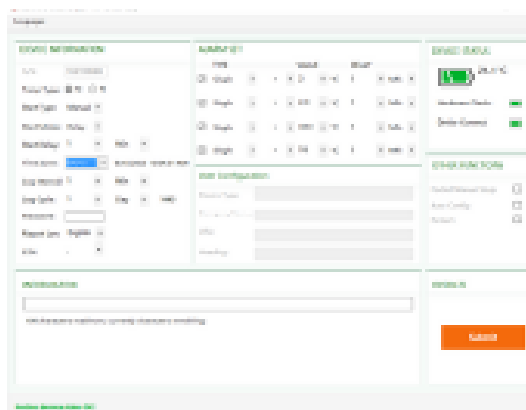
Toolstrip

DEVICE INFORMATION

S/N

Power Save

Start Type

Start Mode

Start Delay

Time zone

Log Interval

Log Cycle

Password

Report Lan

Alias

ALARM SET

DEVICE STATUS

Hardware Status

Device Connect

OTHER FUNCTION

SERVER

INFORMATION

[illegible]

Button